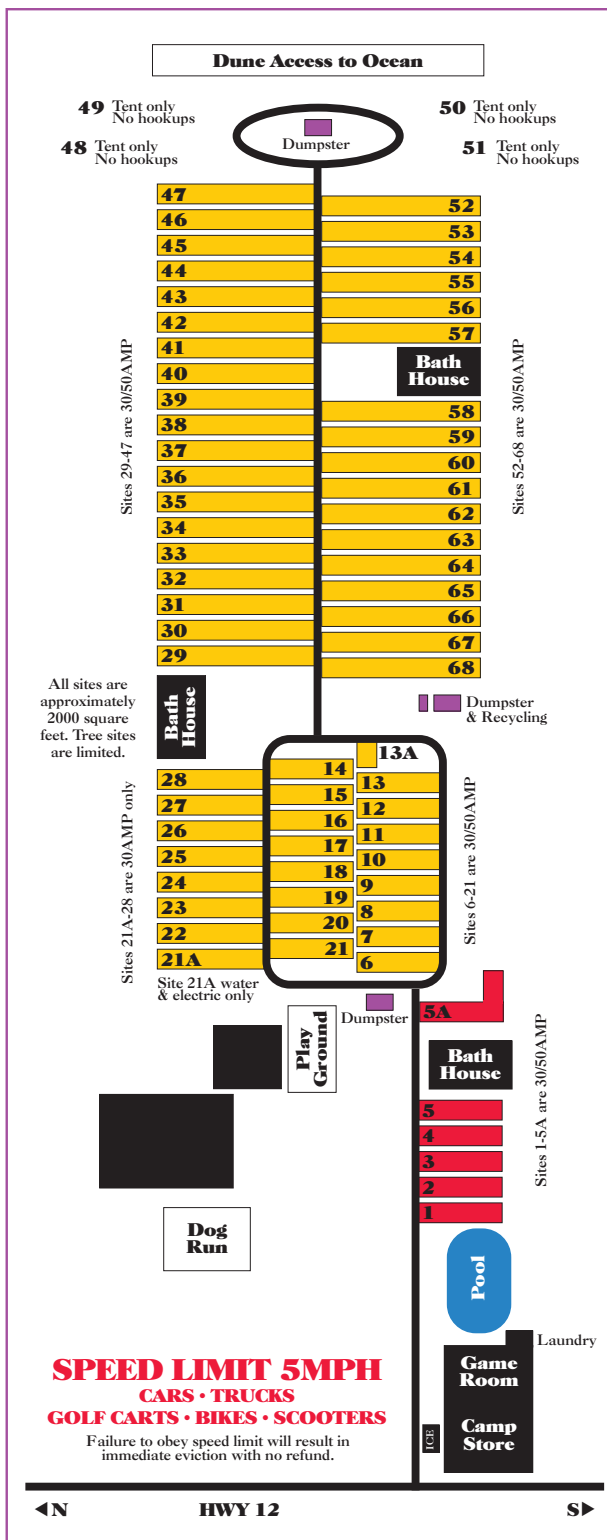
Dune Access to Ocean

49 Tent only No hookups

50 Tent only No hookups

48 Tent only No hookups

Dumpster

51 Tent only No hookups

47
46
45
44
43
42
41
40
39
38
37
36
35
34
33
32
31
30
29

Sites 29-47 are 30/50AMP

52
53
54
55
56
57

Bath House

58
59
60
61
62
63
64
65
66
67
68

Sites 52-68 are 30/50AMP

All sites are approximately 2000 square feet. Tree sites are limited.

Bath House

Dumpster & Recycling

13A
14
13
15
12
16
11
17
10
18
9
19
8
20
7
21
6

Sites 6-21 are 30/50AMP

28
27
26
25
24
23
22
21A

Sites 21A-28 are 30AMP only

Site 21A water & electric only

Dumpster

5A

Play Ground

Bath House

Sites 1-5A are 30/50AMP

5
4
3
2
1

Dog Run

Pool

Laundry

SPEED LIMIT 5MPH
CARS • TRUCKS
GOLF CARTS • BIKES • SCOOTERS
Failure to obey speed limit will result in immediate eviction with no refund.

Game Room

ICE

Camp Store

◄N HWY 12 S►